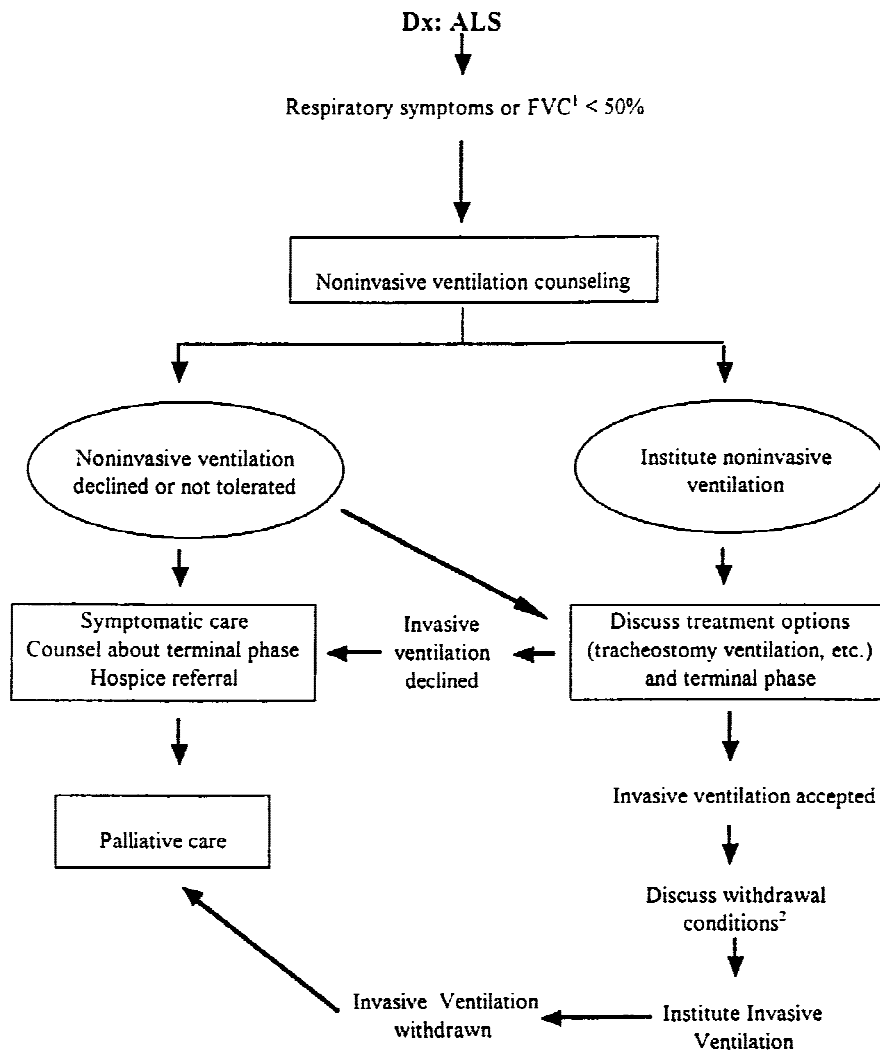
Dx: ALS

Respiratory symptoms or FVC$^1$ < 50%

Noninvasive ventilation counseling

Noninvasive ventilation declined or not tolerated

Institute noninvasive ventilation

Symptomatic care
Counsel about terminal phase
Hospice referral

Invasive ventilation declined

Discuss treatment options (tracheostomy ventilation, etc.) and terminal phase

Invasive ventilation accepted

Palliative care

Discuss withdrawal conditions$^2$

Invasive Ventilation withdrawn

Institute Invasive Ventilation